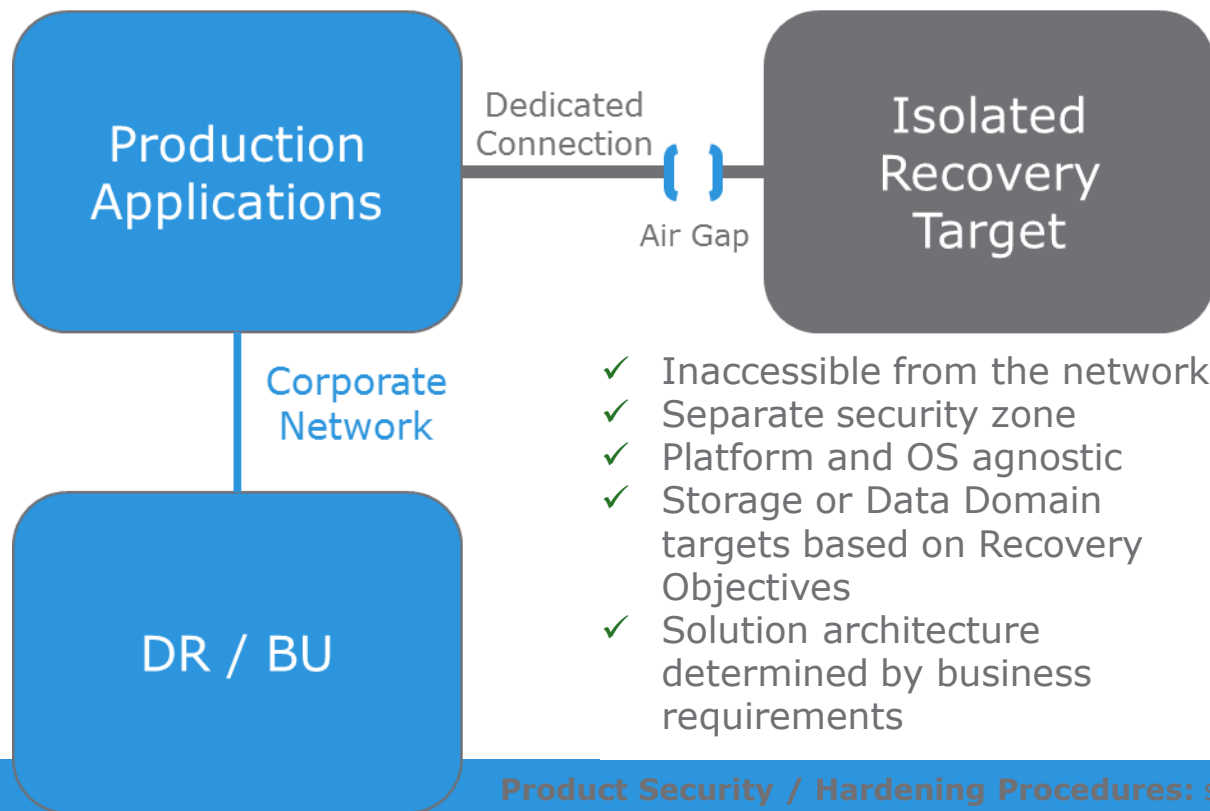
Production Applications

Dedicated Connection

Air Gap

Isolated Recovery Target

Corporate Network

DR / BU

✓ Inaccessible from the network
✓ Separate security zone
✓ Platform and OS agnostic
✓ Storage or Data Domain targets based on Recovery Objectives
✓ Solution architecture determined by business requirements

Product Security / Hardening Procedures: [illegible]